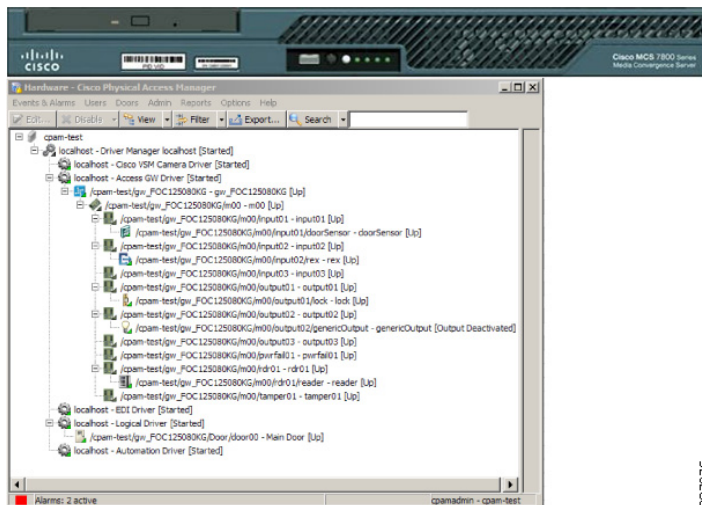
cisco

Cisco MCS 7800 Series
Media Convergence Server

Hardware - Cisco Physical Access Manager

Events & Alarms Users Doors Admin Reports Options Help

Edit... Disable View Filter Export... Search

cpam-test
localhost - Driver Manager localhost [Started]
localhost - Cisco VSM Camera Driver [Started]
localhost - Access GW Driver [Started]
/cpam-test/gw_FOC125080KG - gw_FOC125080KG [Up]
/cpam-test/gw_FOC125080KG/m00 - m00 [Up]
/cpam-test/gw_FOC125080KG/m00/input01 - input01 [Up]
/cpam-test/gw_FOC125080KG/m00/input01/doorSensor - doorSensor [Up]
/cpam-test/gw_FOC125080KG/m00/input02 - input02 [Up]
/cpam-test/gw_FOC125080KG/m00/input02/rex - rex [Up]
/cpam-test/gw_FOC125080KG/m00/input03 - input03 [Up]
/cpam-test/gw_FOC125080KG/m00/output01 - output01 [Up]
/cpam-test/gw_FOC125080KG/m00/output01/lock - lock [Up]
/cpam-test/gw_FOC125080KG/m00/output02 - output02 [Up]
/cpam-test/gw_FOC125080KG/m00/output02/genericOutput - genericOutput [Output Deactivated]
/cpam-test/gw_FOC125080KG/m00/output03 - output03 [Up]
/cpam-test/gw_FOC125080KG/m00/pwrfail01 - pwrfail01 [Up]
/cpam-test/gw_FOC125080KG/m00/rdr01 - rdr01 [Up]
/cpam-test/gw_FOC125080KG/m00/rdr01/reader - reader [Up]
/cpam-test/gw_FOC125080KG/m00/tamper01 - tamper01 [Up]
localhost - EDI Driver [Started]
localhost - Logical Driver [Started]
/cpam-test/gw_FOC125080KG/Door/door00 - Main Door [Up]
localhost - Automation Driver [Started]

Alarms: 2 active
cpamadmin - cpam-test